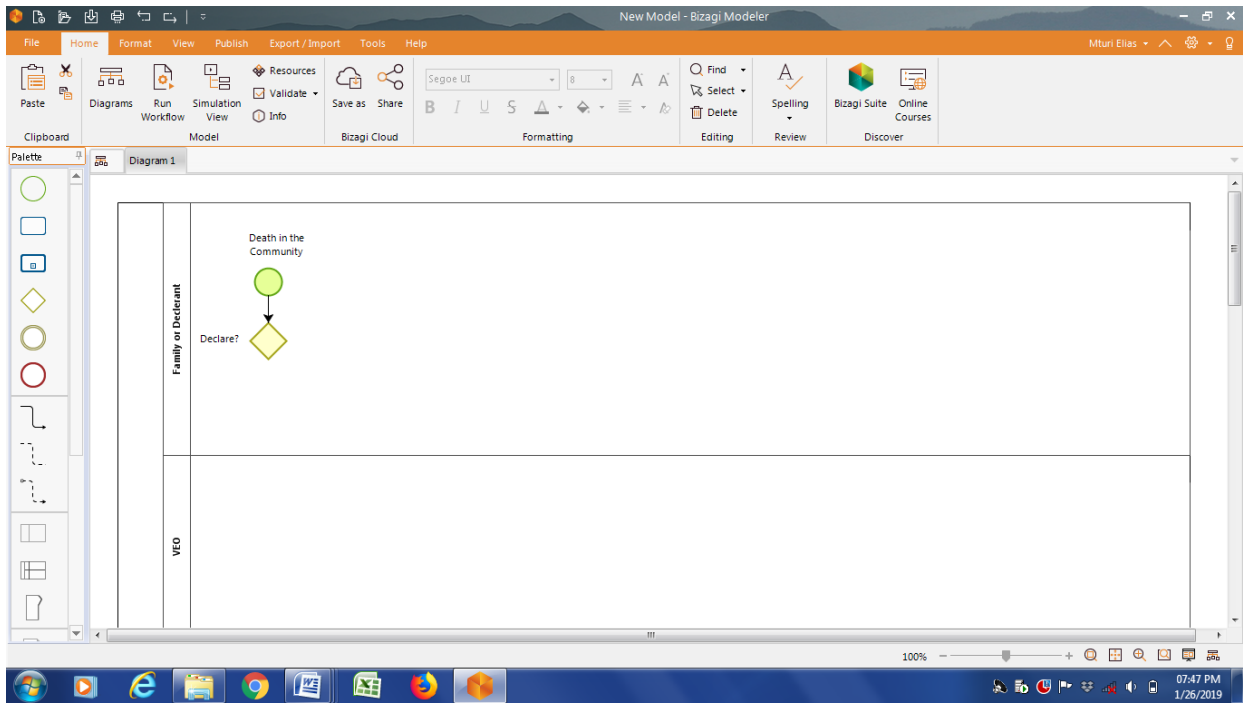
New Model - Bizagi Modeler

File Home Format View Publish Export / Import Tools Help

Mturi Elias

Paste
Clipboard

Diagrams Run Workflow Simulation View
Resources
Validate
Info
Model

Save as Share
Bizagi Cloud

Segoe UI 8
B I U S
Formatting

Find
Select
Delete
Editing

Spelling
Review

Bizagi Suite Online Courses
Discover

Palette

Diagram 1

Death in the Community

Family or Decletant

Declare?

VEO

100%

07:47 PM
1/26/2019